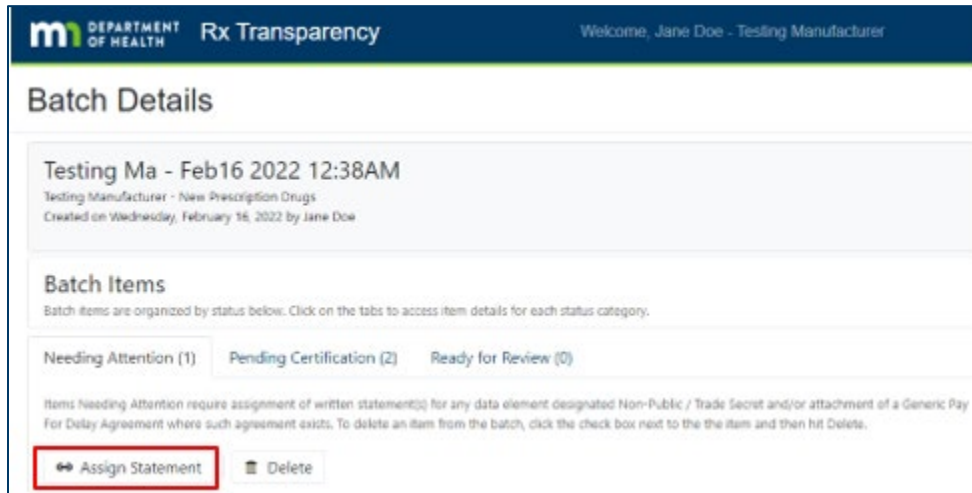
DEPARTMENT OF HEALTH Rx Transparency

Welcome, Jane Doe - Testing Manufacturer

Batch Details

Testing Ma - Feb16 2022 12:38AM

Testing Manufacturer - New Prescription Drugs

Created on Wednesday, February 16, 2022 by Jane Doe

Batch Items

Batch items are organized by status below. Click on the tabs to access item details for each status category.

Needing Attention (1) Pending Certification (2) Ready for Review (0)

Items Needing Attention require assignment of written statement(s) for any data element designated Non-Public / Trade Secret and/or attachment of a Generic Pay For Delay Agreement where such agreement exists. To delete an item from the batch, click the check box next to the the item and then hit Delete.

Assign Statement Delete